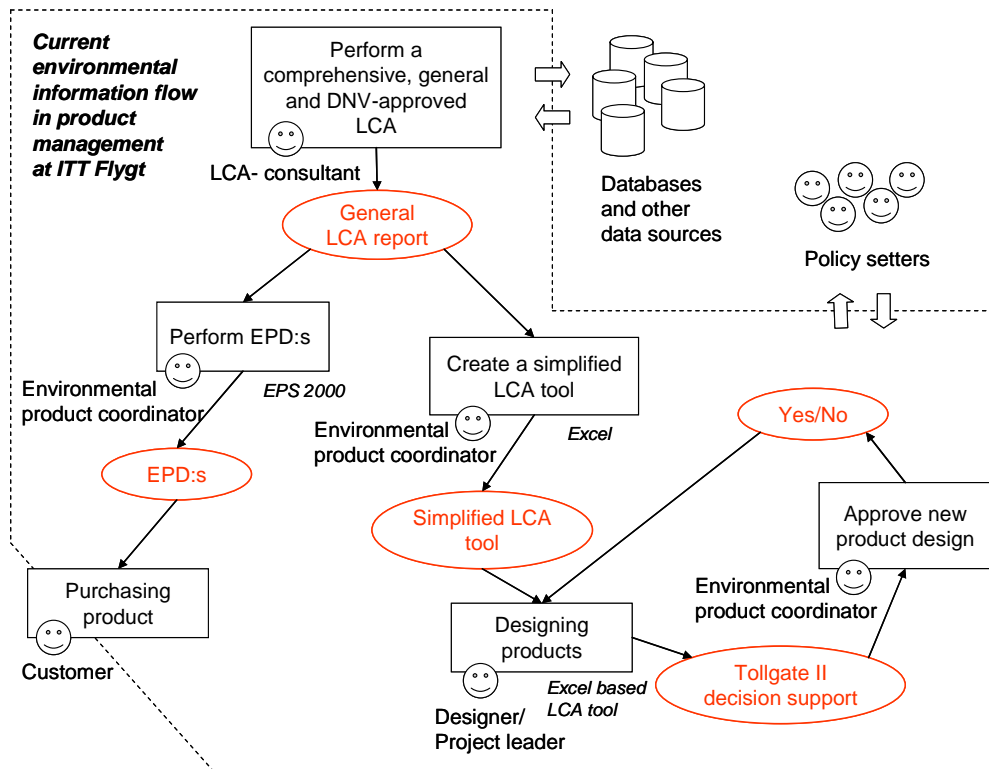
Current environmental information flow in product management at ITT Flygt

Perform a comprehensive, general and DNV-approved LCA

LCA- consultant

Databases and other data sources

Policy setters

General LCA report

Perform EPD:s

Environmental product coordinator

EPS 2000

EPD:s

Create a simplified LCA tool

Environmental product coordinator

Excel

Simplified LCA tool

Yes/No

Approve new product design

Environmental product coordinator

Purchasing product

Customer

Designing products

Designer/ Project leader

Excel based LCA tool

Tollgate II decision support